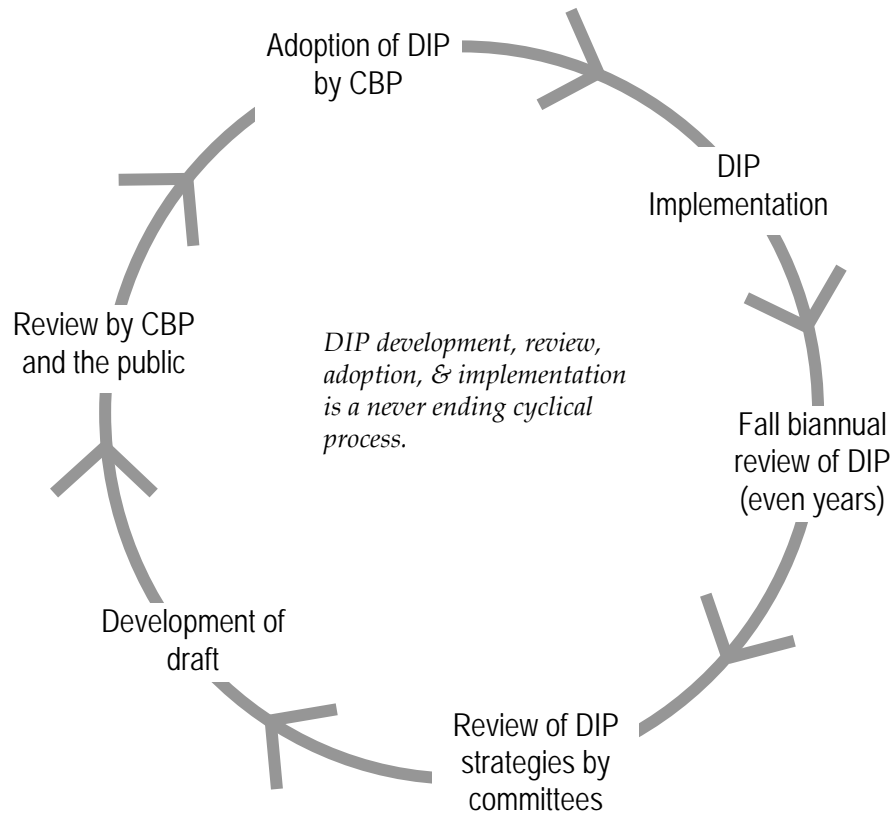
Adoption of DIP by CBP

DIP Implementation

Fall biannual review of DIP (even years)

Review of DIP strategies by committees

Development of draft

Review by CBP and the public

*DIP development, review, adoption, & implementation is a never ending cyclical process.*